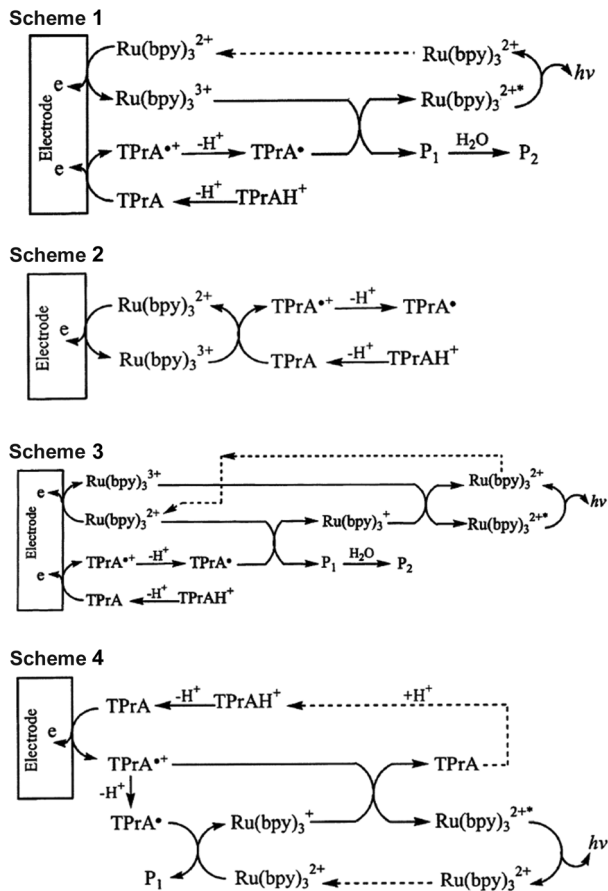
Scheme 1

Electrode

e

e

$Ru(bpy)_3^{2+}$

$Ru(bpy)_3^{3+}$

$Ru(bpy)_3^{2+}$

$hv$

$Ru(bpy)_3^{2+*}$

$TPrA^{\bullet+}$ $-H^+$ $TPrA^{\bullet}$

$P_1$ $H_2O$ $P_2$

TPrA $-H^+$ $TPrAH^+$

Scheme 2

Electrode

e

$Ru(bpy)_3^{2+}$

$Ru(bpy)_3^{3+}$

$TPrA^{\bullet+}$ $-H^+$ $TPrA^{\bullet}$

TPrA $-H^+$ $TPrAH^+$

Scheme 3

Electrode

e

e

$Ru(bpy)_3^{3+}$

$Ru(bpy)_3^{2+}$

$Ru(bpy)_3^{+}$

$Ru(bpy)_3^{2+}$

$hv$

$Ru(bpy)_3^{2+*}$

$TPrA^{\bullet+}$ $-H^+$ $TPrA^{\bullet}$

$P_1$ $H_2O$ $P_2$

TPrA $-H^+$ $TPrAH^+$

Scheme 4

Electrode

e

TPrA $-H^+$ $TPrAH^+$

$+H^+$

$TPrA^{\bullet+}$

TPrA

$-H^+$

$TPrA^{\bullet}$

$Ru(bpy)_3^{+}$

$Ru(bpy)_3^{2+*}$

$hv$

$P_1$

$Ru(bpy)_3^{2+}$

$Ru(bpy)_3^{2+}$